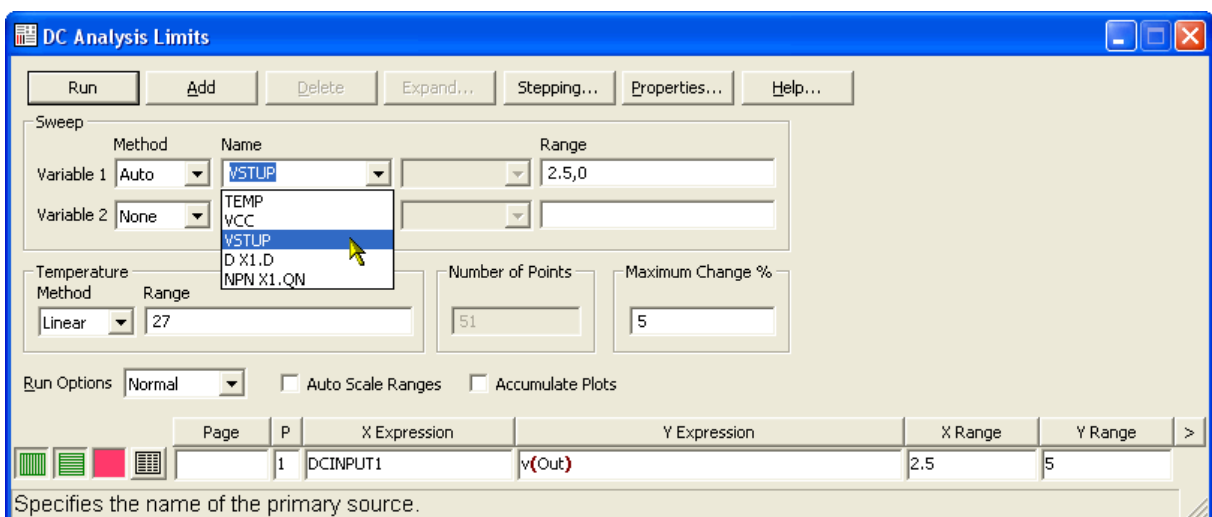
DC Analysis Limits

Run | Add | Delete | Expand... | Stepping... | Properties... | Help...

Sweep

Method | Name | Range

Variable 1 Auto | VSTUP | 2.5,0

Variable 2 None

TEMP
VCC
VSTUP
D X1.D
NPN X1.QN

Temperature
Method | Range
Linear | 27

Number of Points
51

Maximum Change %
5

Run Options Normal | Auto Scale Ranges | Accumulate Plots

| Page | P | X Expression | Y Expression | X Range | Y Range | > |
|---|---|---|---|---|---|---|
| | 1 | DCINPUT1 | v(Out) | 2.5 | 5 | |

Specifies the name of the primary source.